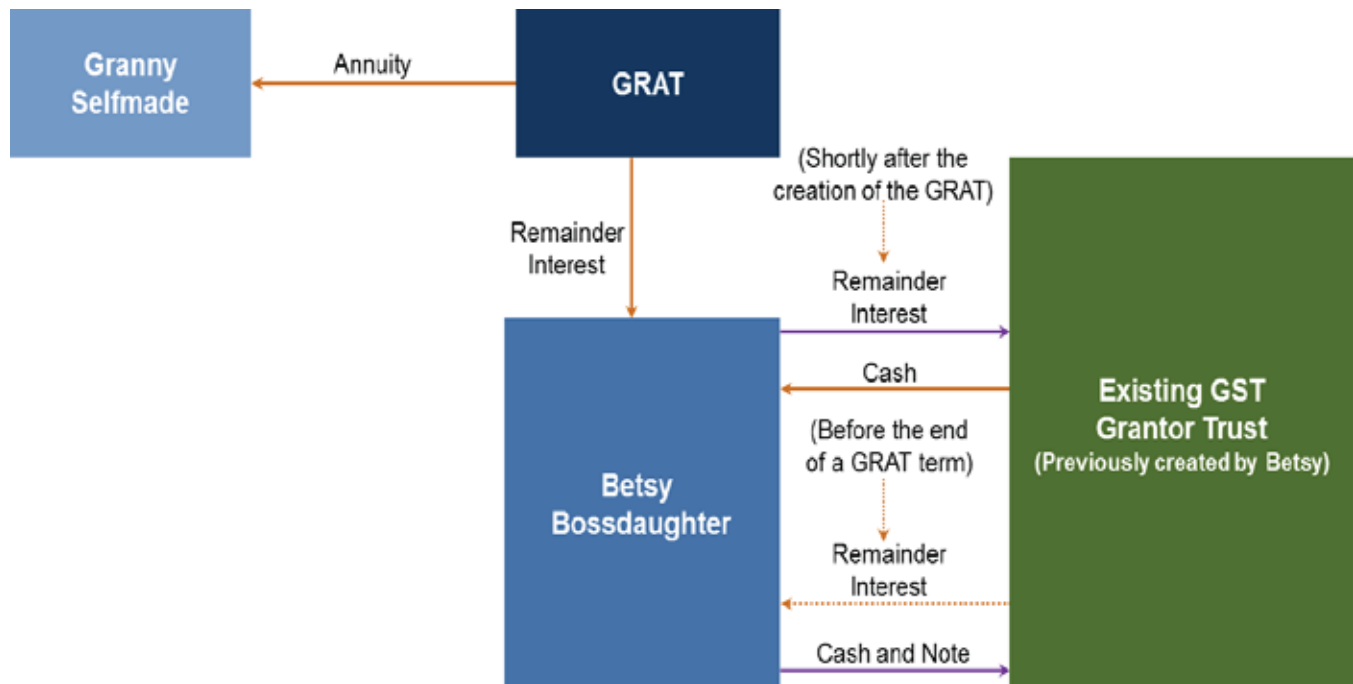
Granny Selfmade

Annuity

GRAT

Remainder Interest

(Shortly after the creation of the GRAT)

Remainder Interest

Cash

Betsy Bossdaughter

Existing GST Grantor Trust
(Previously created by Betsy)

(Before the end of a GRAT term)

Remainder Interest

Cash and Note